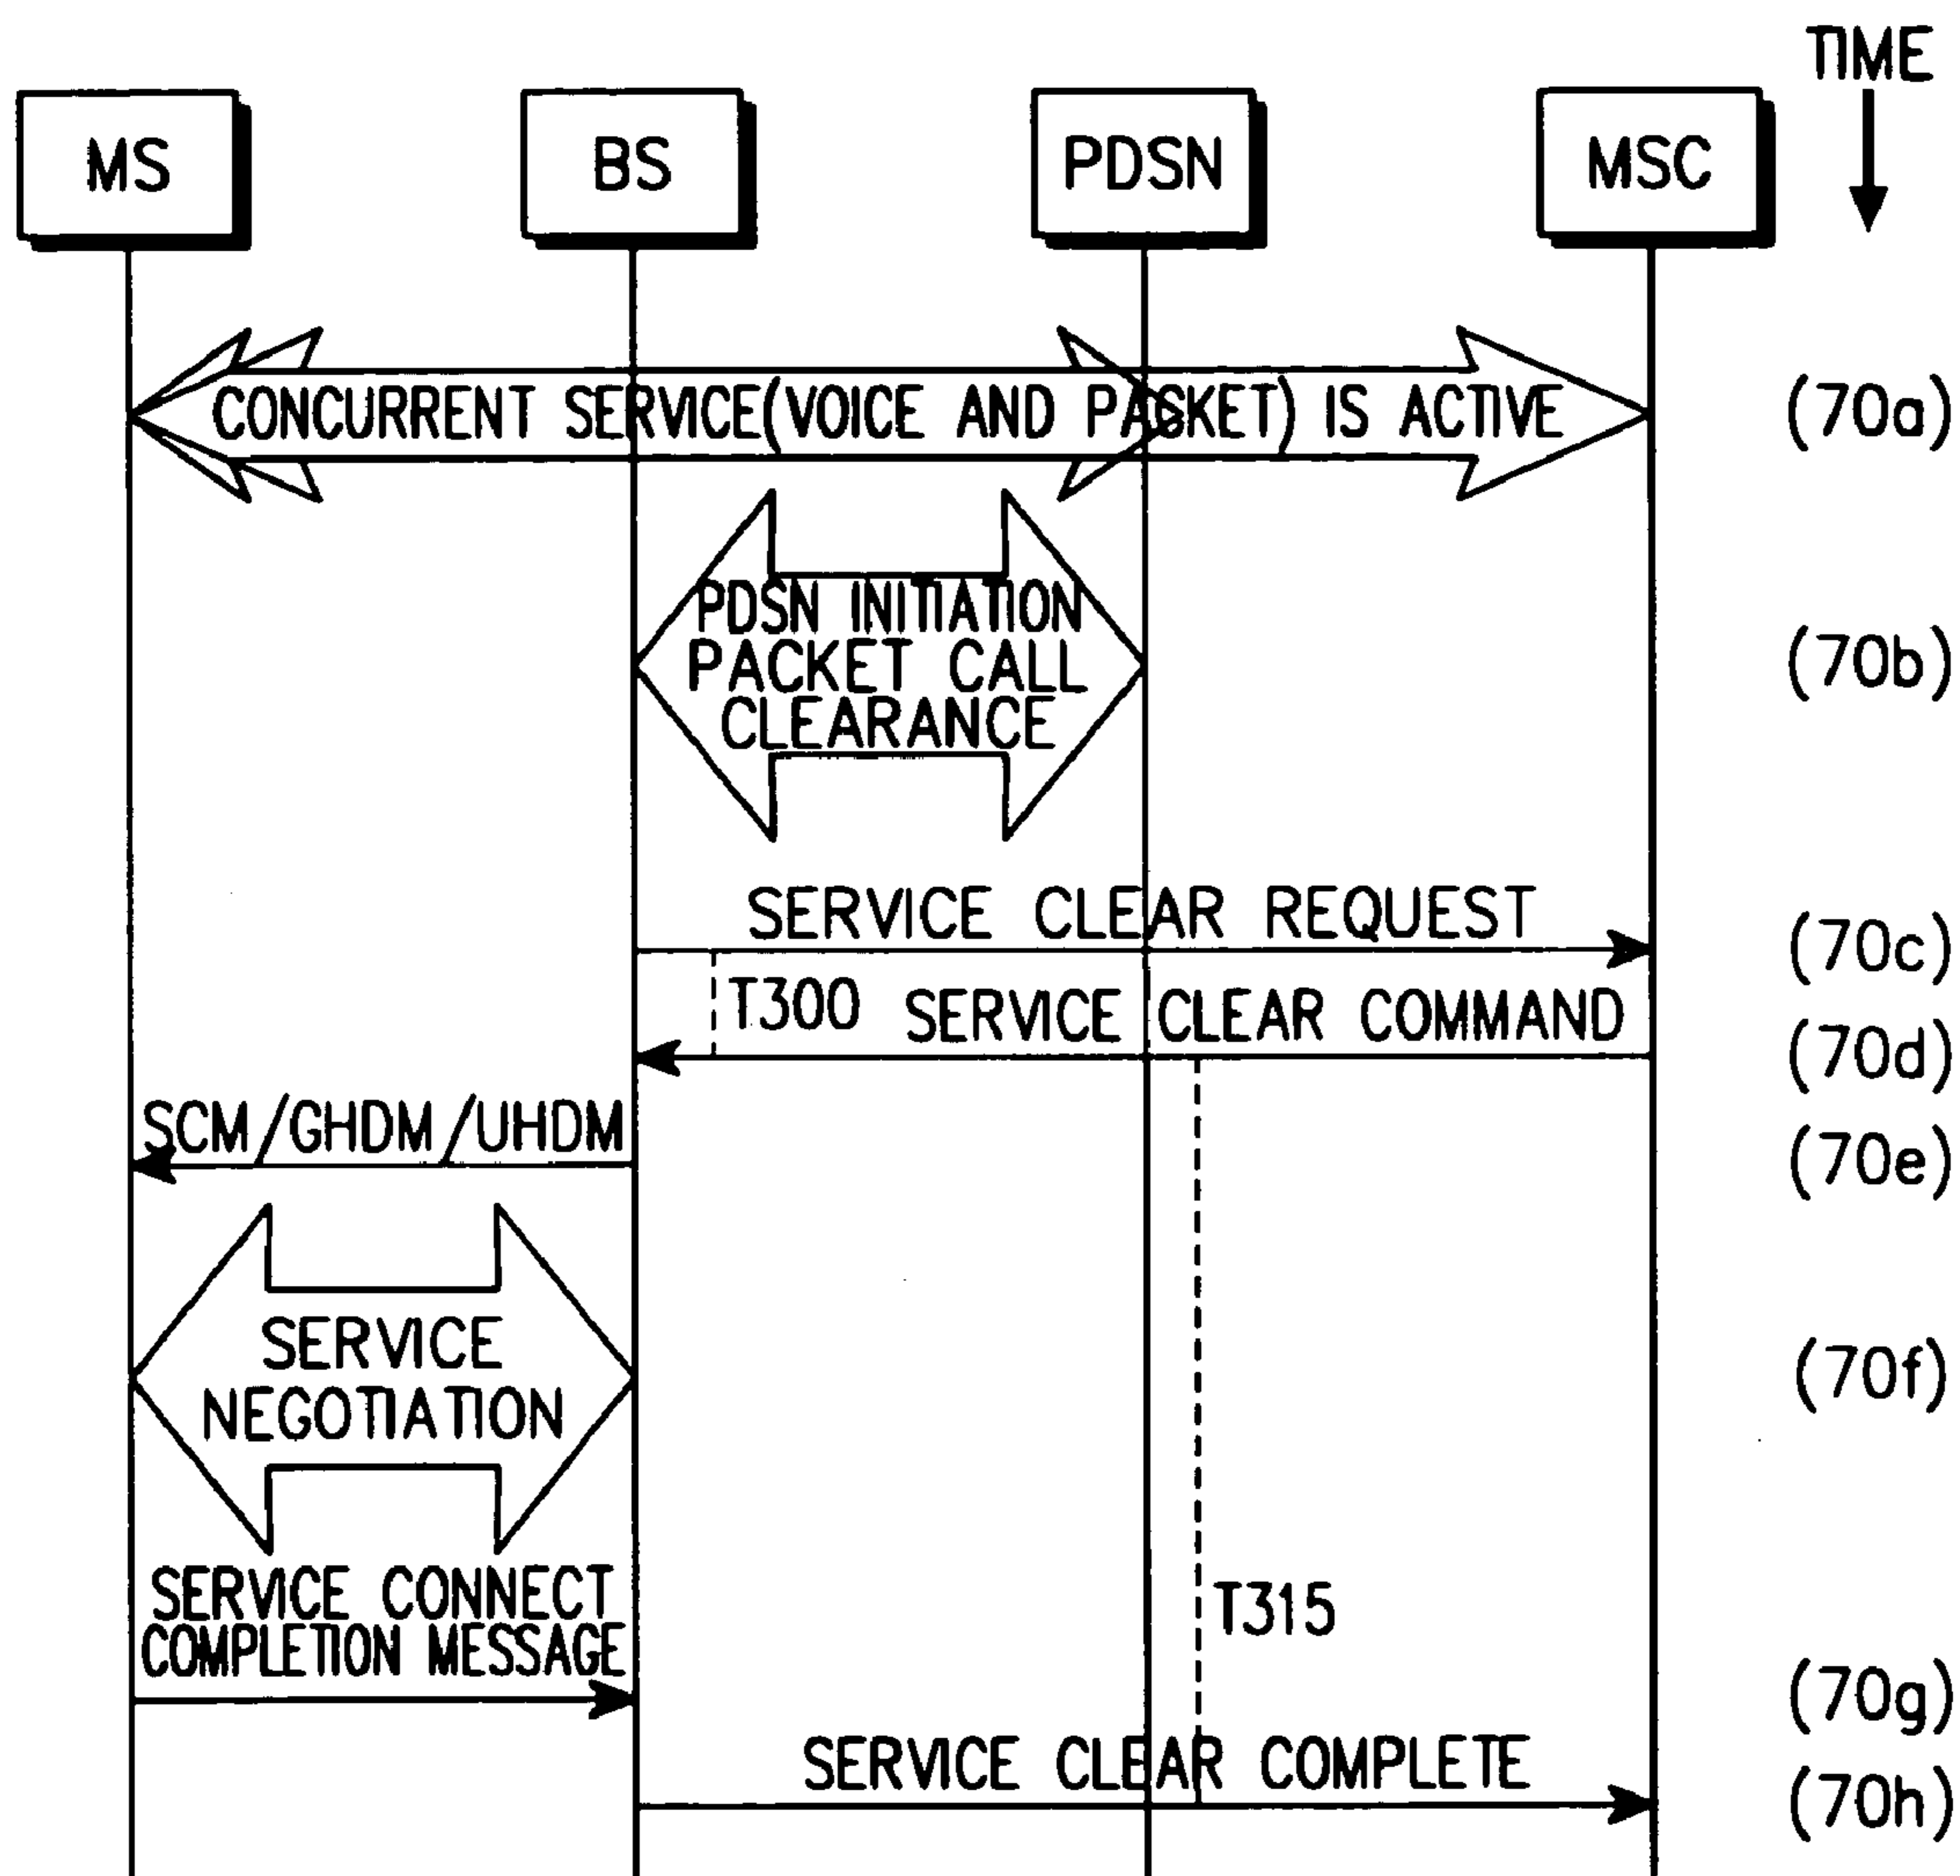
TIME

MS

BS

PDSN

MSC

CONCURRENT SERVICE(VOICE AND PACKET) IS ACTIVE

(70a)

PDSN INITIATION PACKET CALL CLEARANCE

(70b)

SERVICE CLEAR REQUEST

(70c)

T300

SERVICE CLEAR COMMAND

(70d)

SCM/GHDM/UHDM

(70e)

SERVICE NEGOTIATION

(70f)

SERVICE CONNECT COMPLETION MESSAGE

T315

(70g)

SERVICE CLEAR COMPLETE

(70h)